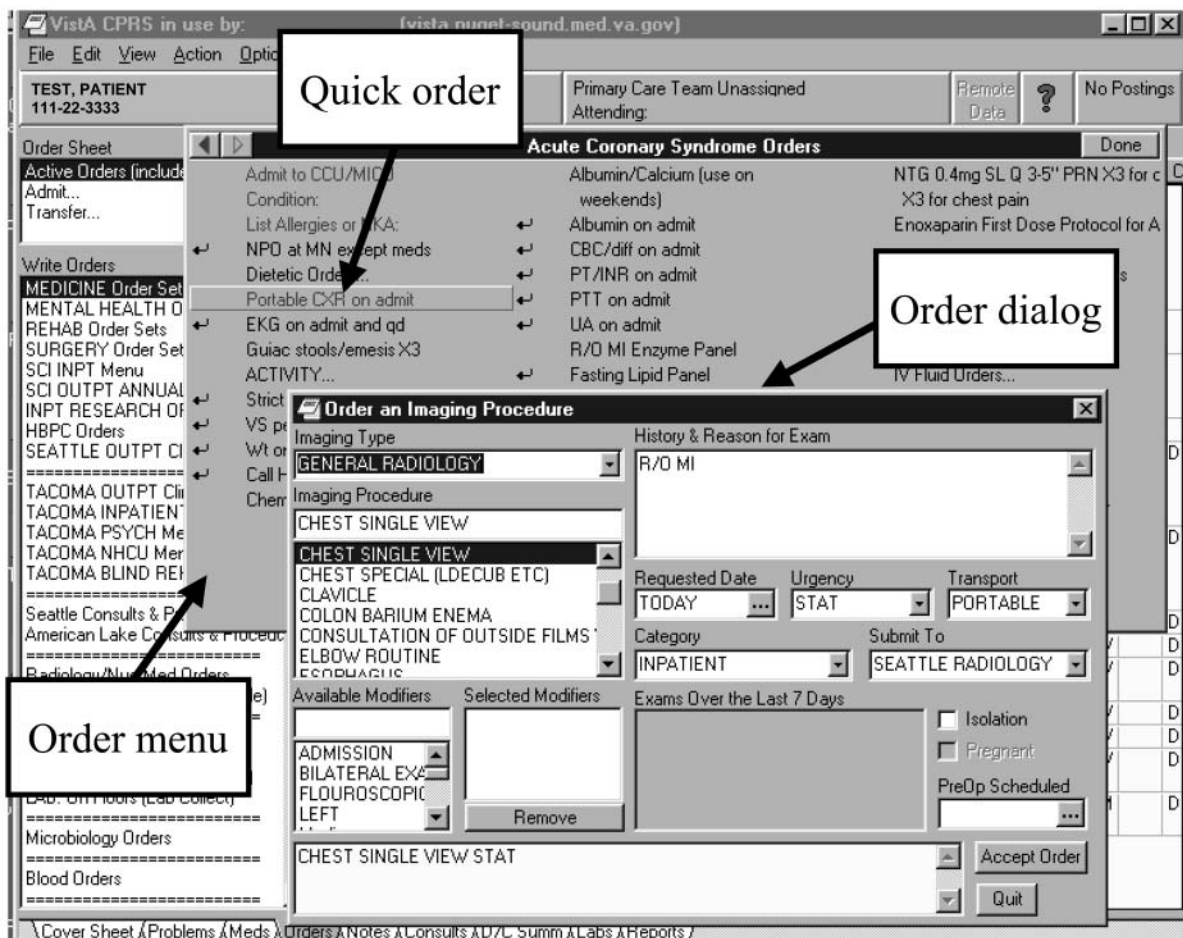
VistA CPRS in use by: (vista.puget-sound.med.va.gov)

File Edit View Action Optio

TEST, PATIENT
111-22-3333

Quick order

Primary Care Team Unassigned
Attending:

Remote Data

No Postings

Order Sheet
Active Orders (include
Admit...
Transfer...

Acute Coronary Syndrome Orders

Done

Admit to CCU/MICU
Condition:
List Allergies or NKA:
NPO at MN except meds
Dietetic Orders...
Portable CXR on admit
EKG on admit and qd
Guiac stools/emesis X3
ACTIVITY...
Strict
VS pe
Wt or
Call H
Chem

Albumin/Calcium (use on weekends)
Albumin on admit
CBC/diff on admit
PT/INR on admit
PTT on admit
UA on admit
R/O MI Enzyme Panel
Fasting Lipid Panel

NTG 0.4mg SL Q 3-5'' PRN X3 for c
X3 for chest pain
Enoxaparin First Dose Protocol for A

Order dialog

IV Fluid Orders...

Write Orders
MEDICINE Order Set
MENTAL HEALTH O
REHAB Order Sets
SURGERY Order Set
SCI INPT Menu
SCI OUTPT ANNUAL
INPT RESEARCH OF
HBPC Orders
SEATTLE OUTPT CI
=================
TACOMA OUTPT Cli
TACOMA INPATIENT
TACOMA PSYCH Me
TACOMA NHCU Mer
TACOMA BLIND REH
=================
Seattle Consults & P
American Lake Consults & Procedu
=================
Radiology/Nuc Med Orders
e)

Order menu

LAB: on Floors (Lab Collect)
=========================
Microbiology Orders
=========================
Blood Orders
=========================

Order an Imaging Procedure

Imaging Type
GENERAL RADIOLOGY

Imaging Procedure
CHEST SINGLE VIEW

CHEST SINGLE VIEW
CHEST SPECIAL (LDECUB ETC)
CLAVICLE
COLON BARIUM ENEMA
CONSULTATION OF OUTSIDE FILMS
ELBOW ROUTINE
ESOPHAGUS

History & Reason for Exam
R/O MI

Requested Date
TODAY
Urgency
STAT
Transport
PORTABLE

Category
INPATIENT
Submit To
SEATTLE RADIOLOGY

Available Modifiers
Selected Modifiers
ADMISSION
BILATERAL EXA
FLOUROSCOPIC
LEFT

Remove

Exams Over the Last 7 Days

Isolation
Pregnant
PreOp Scheduled

CHEST SINGLE VIEW STAT

Accept Order

Quit

Cover Sheet Problems Meds Orders Notes Consults D/C Summ Labs Reports